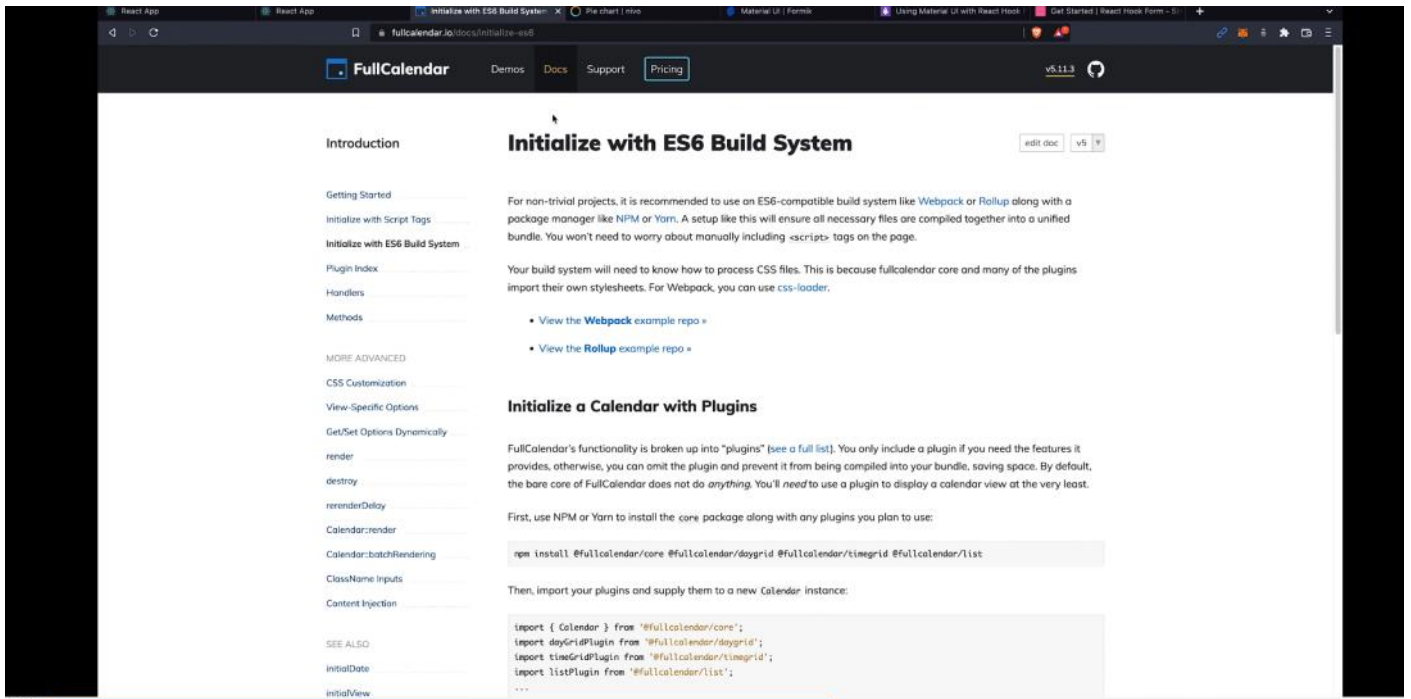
React App | React App | Initialize with ES6 Build System × | Pie chart | nivo | Material UI | Formik | Using Material UI with React Hook | Get Started | React Hook Form - Si

fullcalendar.io/docs/initialize-es6

FullCalendar Demos Docs Support Pricing v5.11.3

Introduction

Getting Started
Initialize with Script Tags
Initialize with ES6 Build System
Plugin Index
Handlers
Methods

MORE ADVANCED

CSS Customization
View-Specific Options
Get/Set Options Dynamically
render
destroy
rerenderDelay
Calendar::render
Calendar::batchRendering
ClassName Inputs
Content Injection

SEE ALSO

initialDate
initialView

Initialize with ES6 Build System

edit doc v5

For non-trivial projects, it is recommended to use an ES6-compatible build system like Webpack or Rollup along with a package manager like NPM or Yarn. A setup like this will ensure all necessary files are compiled together into a unified bundle. You won't need to worry about manually including <script> tags on the page.

Your build system will need to know how to process CSS files. This is because fullcalendar core and many of the plugins import their own stylesheets. For Webpack, you can use css-loader.

• View the Webpack example repo »

• View the Rollup example repo »

Initialize a Calendar with Plugins

FullCalendar's functionality is broken up into "plugins" (see a full list). You only include a plugin if you need the features it provides, otherwise, you can omit the plugin and prevent it from being compiled into your bundle, saving space. By default, the bare core of FullCalendar does not do anything. You'll need to use a plugin to display a calendar view at the very least.

First, use NPM or Yarn to install the core package along with any plugins you plan to use:

npm install @fullcalendar/core @fullcalendar/daygrid @fullcalendar/timegrid @fullcalendar/list

Then, import your plugins and supply them to a new Calendar instance:

import { Calendar } from '@fullcalendar/core';
import dayGridPlugin from '@fullcalendar/daygrid';
import timeGridPlugin from '@fullcalendar/timegrid';
import listPlugin from '@fullcalendar/list';
...